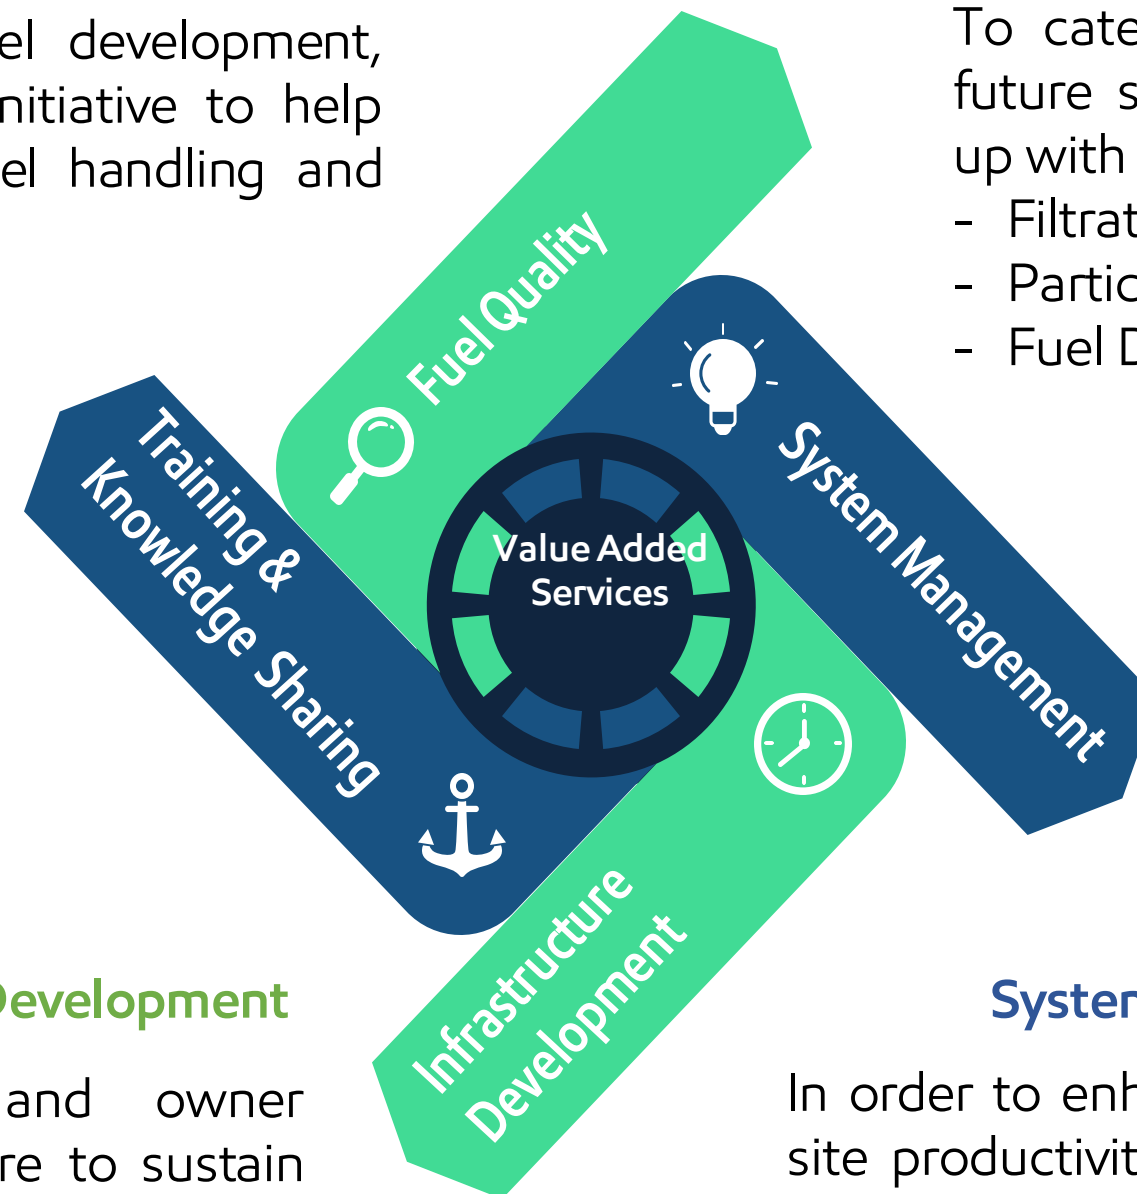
el development, nitiative to help el handling and

To cate future s up with
- Filtrat
- Partic
- Fuel D

Fuel Quality

Training & Knowledge Sharing

Value Added Services

System Management

Infrastructure Development

Development

and owner re to sustain

Syster

In order to enh site productivit